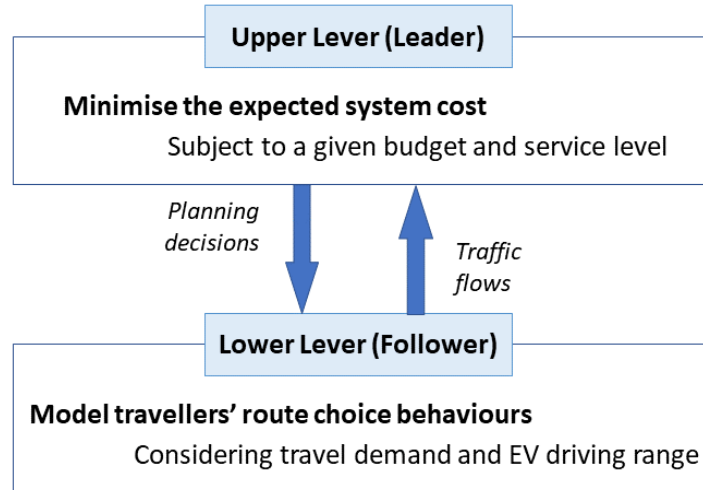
Upper Lever (Leader)

Minimise the expected system cost

Subject to a given budget and service level

Planning decisions

Traffic flows

Lower Lever (Follower)

Model travellers' route choice behaviours

Considering travel demand and EV driving range